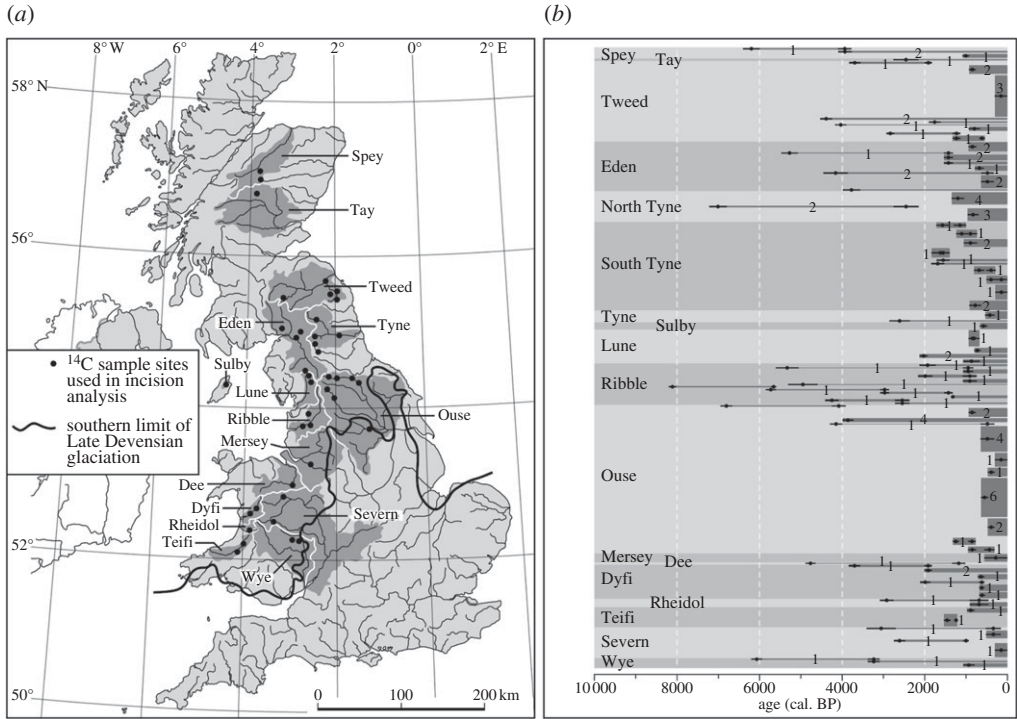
(a)

8° W
6°
4°
2°
0°
2° E
58° N
56°
52°
50°

Spey
Tay
Tweed
Eden
Tyne
Sulby
Lune
Ribble
Ouse
Mersey
Dee
Dyfi
Rheidol
Teifi
Severn
Wye

• $^{14}$C sample sites used in incision analysis
southern limit of Late Devensian glaciation

0
100
200 km

(b)

Spey
Tay
Tweed
Eden
North Tyne
South Tyne
Tyne
Sulby
Lune
Ribble
Ouse
Mersey
Dee
Dyfi
Rheidol
Teifi
Severn
Wye

1 2 1 1 1 1 2 3 2 1 1 1 1 1 2 1 2 2 1 2 4 2 3 1 1 1 1 2 1 1 1 1 1 2 1 1 2 1 1 1 1 1 1 1 1 1 1 1 1 1 1 1 1 2 1 4 4 1 1 6 2 1 1 1 1 2 1 1 1 1 1 1 1 1 1 1 1 1 1 1 1

10000
8000
6000
4000
2000
0
age (cal. BP)